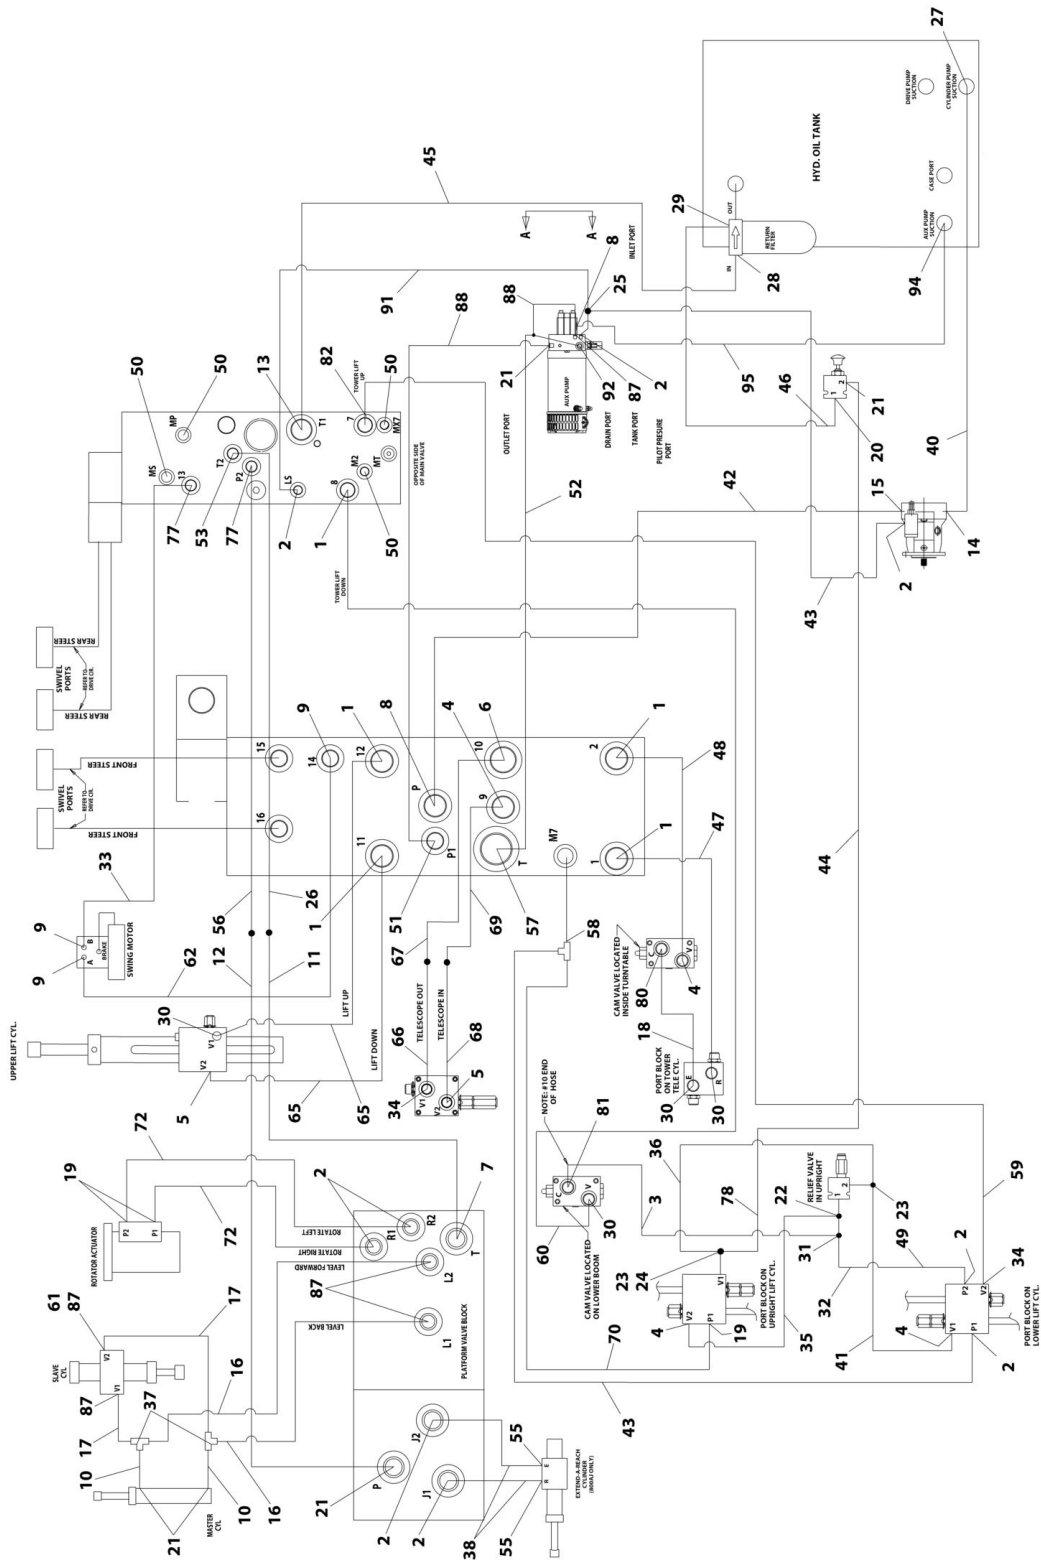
HYD. OIL TANK
DRIVE PUMP SUCTION
CYLINDER PUMP SUCTION
CASE PORT
AUX PUMP SUCTION
RETURN FILTER
OUT
IN
27
29
28
94
45
A
A
INLET PORT
8
25
88
91
21
92
87
2
AUX PUMP
OUTLET PORT
DRAIN PORT
TANK PORT
PILOT PRESURE PORT
95
46
21
1
2
20
40
42
15
14
2
43
52
50
50
13
82
50
MP
T1
TOWER LIFT UP
7
MX7
MS
13
T2
P2
LS
8
M2
MT
77
53
77
2
1
50
OPPOSITE SIDE OF MAIN VALVE
TOWER LIFT DOWN
REAR STEER
SWIVEL PORTS
REFER TO DRIVE CKT.
REAR STEER
FRONT STEER
SWIVEL PORTS
REFER TO DRIVE CKT.
FRONT STEER
9
1
8
4
6
1
15
14
12
P
10
2
9
16
11
P1
T
M7
1
48
47
44
33
9
9
A
B
BRAKE
SWING MOTOR
56
26
1
51
57
62
12
11
67
69
58
UPPER LIFT CYL.
30
V1
V2
5
LIFT UP
LIFT DOWN
65
65
TELESCOPE OUT
TELESCOPE IN
66
68
34
V1
V2
5
CAM VALVE LOCATED INSIDE TURNTABLE
C
V
80
4
18
PORT BLOCK ON TOWER TELE CYL.
E
R
30
30
NOTE: #10 END OF HOSE
81
C
V
30
60
CAM VALVE LOCATED ON LOWER BOOM
36
3
78
22
31
RELIEF VALVE IN UPRIGHT
1
2
23
59
23
24
V1
V2
P1
4
19
PORT BLOCK ON UPRIGHT LIFT CYL.
35
32
49
2
P2
V2
34
V1
P1
4
41
2
PORT BLOCK ON LOWER LIFT CYL.
70
43
72
19
P2
P1
72
ROTATOR ACTUATOR
2
R1
R2
7
T
ROTATE LEFT
ROTATE RIGHT
LEVEL FORWARD
L2
87
LEVEL BACK
L1
PLATFORM VALVE BLOCK
61
87
V2
SLAVE CYL.
V1
87
17
17
37
16
10
16
10
MASTER CYL.
21
21
P
J2
J1
2
2
38
55
55
E
R
EXTEND-A-REACH CYLINDER (800AJ ONLY)